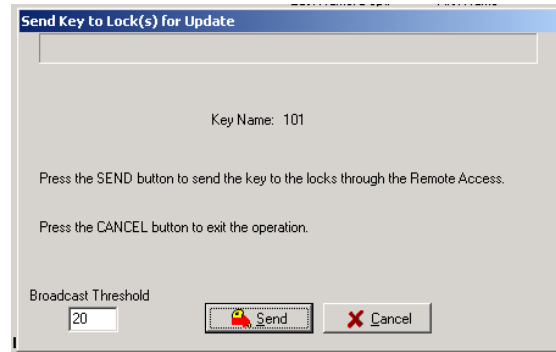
Send Key to Lock(s) for Update

Key Name: 101

Press the SEND button to send the key to the locks through the Remote Access.

Press the CANCEL button to exit the operation.

Broadcast Threshold
20

Send

Cancel